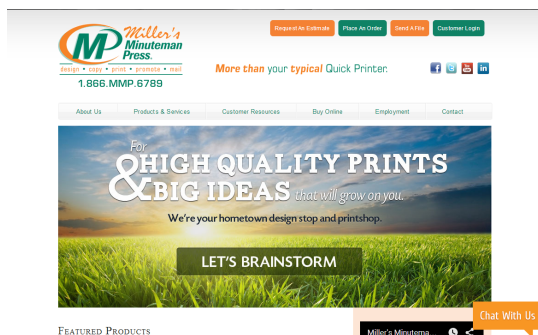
MP Miller's Minuteman Press.

design • copy • print • promote • mail

1.866.MMP.6789

Request An Estimate
Place An Order
Send A File
Customer Login

More than your typical Quick Printer.

About Us
Products & Services
Customer Resources
Buy Online
Employment
Contact

For HIGH QUALITY PRINTS & BIG IDEAS that will grow on you.

We're your hometown design stop and printshop.

LET'S BRAINSTORM

FEATURED PRODUCTS

Miller's Minutema

Chat With Us